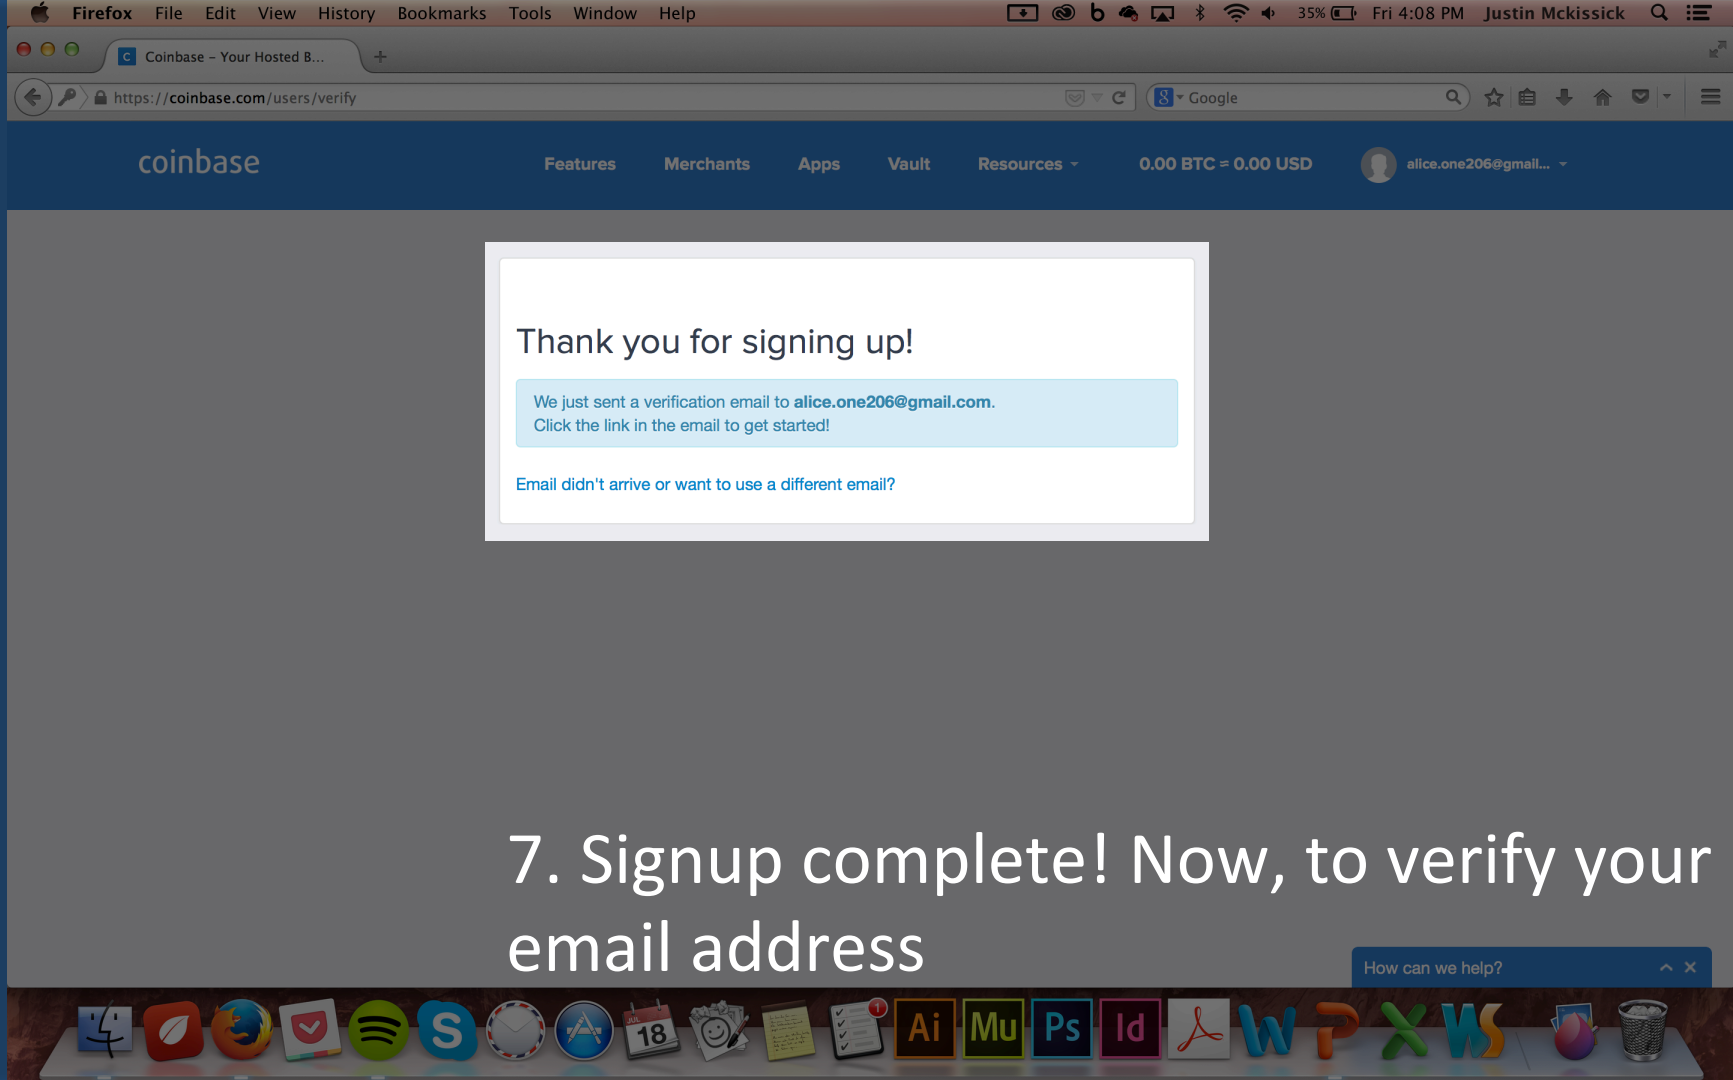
Firefox File Edit View History Bookmarks Tools Window Help 35% Fri 4:08 PM Justin Mckissick

Coinbase – Your Hosted B...

https://coinbase.com/users/verify

Google

coinbase Features Merchants Apps Vault Resources 0.00 BTC = 0.00 USD alice.one206@gmail...

Thank you for signing up!

We just sent a verification email to **alice.one206@gmail.com**. Click the link in the email to get started!

Email didn't arrive or want to use a different email?

7. Signup complete! Now, to verify your email address

How can we help?

18 Ai Mu Ps Id